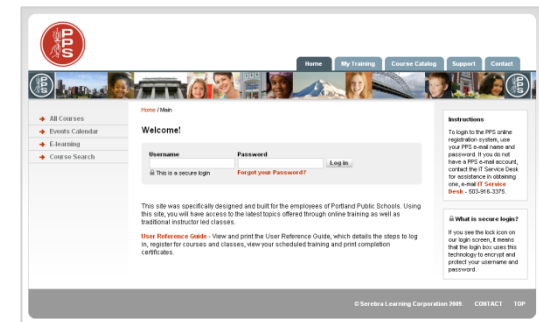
PPS

Home | My Training | Course Catalog | Support | Contact

All Courses
Events Calendar
E-learning
Course Search

Home / Main

Welcome!

Username

Password

Log in

This is a secure login

Forgot your Password?

This site was specifically designed and built for the employees of Portland Public Schools. Using this site, you will have access to the latest topics offered through online training as well as traditional instructor led classes.

User Reference Guide - View and print the User Reference Guide, which details the steps to log in, register for courses and classes, view your scheduled training and print completion certificates.

Instructions

To login to the PPS online registration system, use your PPS e-mail name and password. If you do not have a PPS e-mail account, contact the IT Service Desk for assistance in obtaining one, e-mail IT Service Desk - 503-916-3375.

What is secure login?

If you see the lock icon on our login screen, it means that the login box uses this technology to encrypt and protect your username and password.

© Serebra Learning Corporation 2009 CONTACT TOP